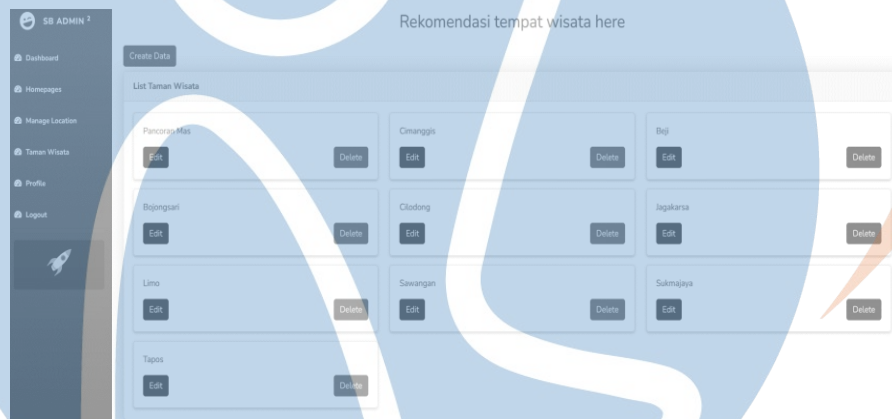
SB ADMIN ²

Dashboard

Homepages

Manage Location

Taman Wisata

Profile

Logout

Rekomendasi tempat wisata here

Create Data

List Taman Wisata

Pancoran Mas
Edit
Delete

Cimanggis
Edit
Delete

Beji
Edit
Delete

Bojongsari
Edit
Delete

Cilodong
Edit
Delete

Jagakarsa
Edit
Delete

Limo
Edit
Delete

Sawangan
Edit
Delete

Sukmajaya
Edit
Delete

Tapos
Edit
Delete